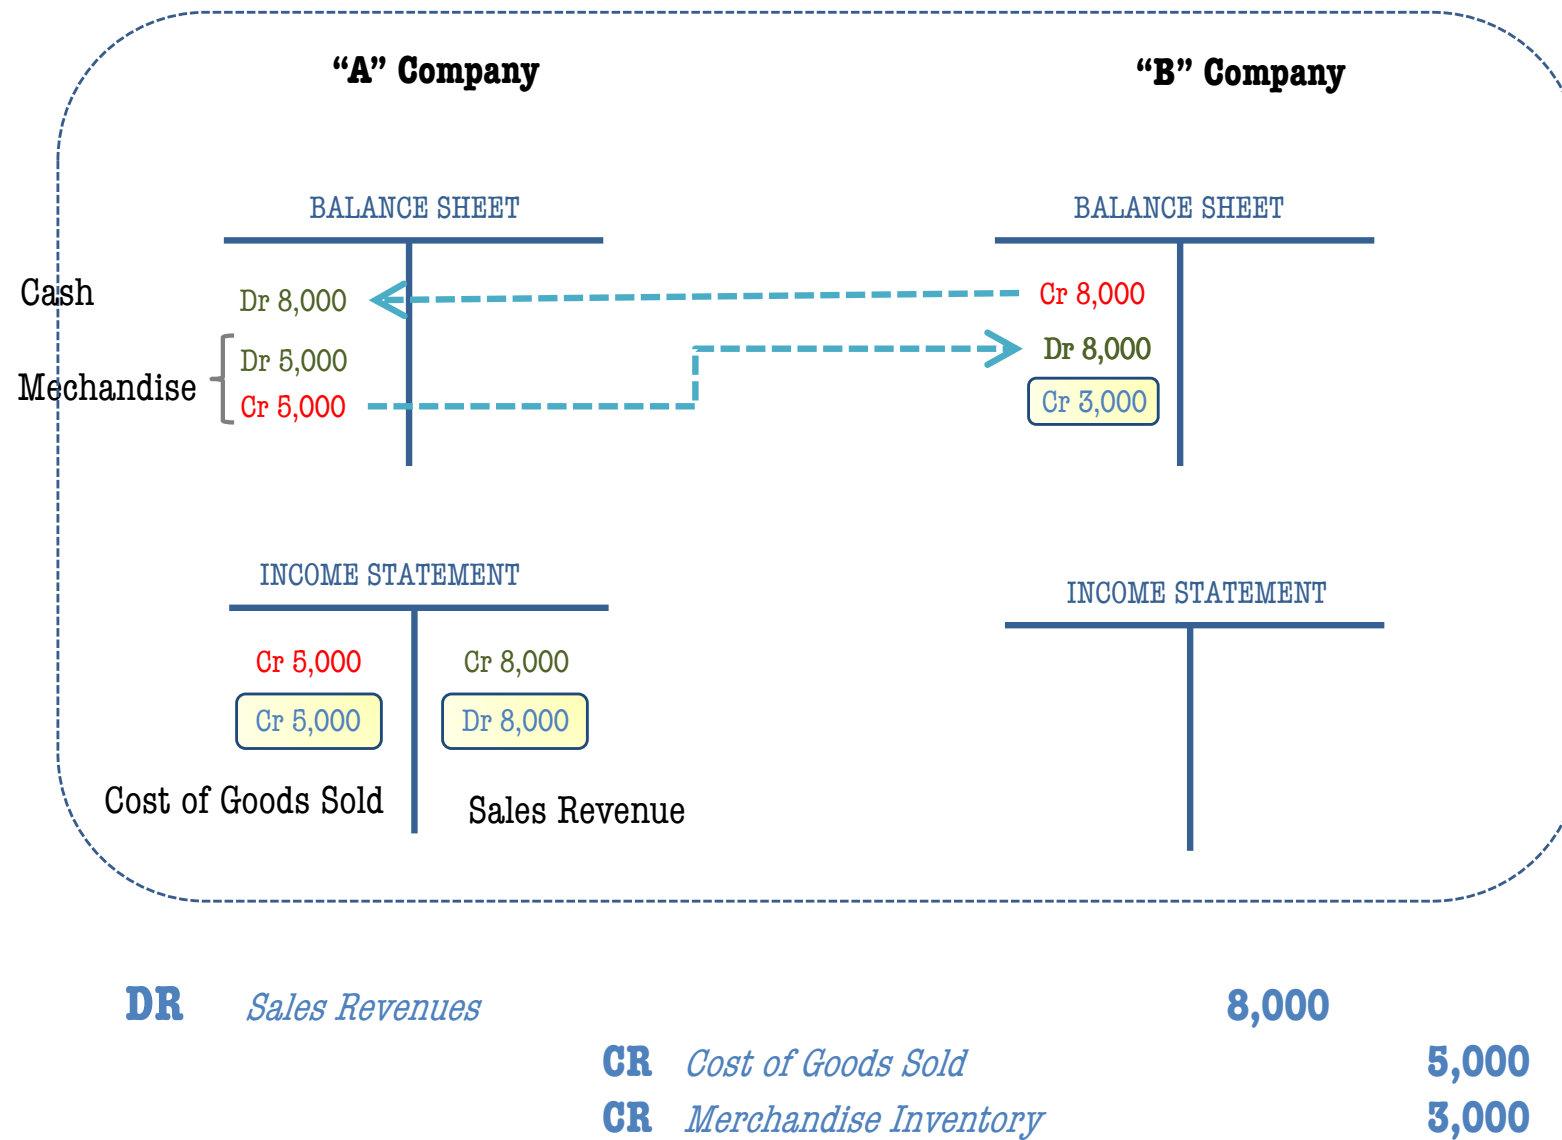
"A" Company

"B" Company

BALANCE SHEET

BALANCE SHEET

Cash

Dr 8,000

Cr 8,000

Mechandise

Dr 5,000

Cr 5,000

Dr 8,000

Cr 3,000

INCOME STATEMENT

INCOME STATEMENT

Cr 5,000

Cr 8,000

Cr 5,000

Dr 8,000

Cost of Goods Sold

Sales Revenue

DR Sales Revenues 8,000

CR Cost of Goods Sold 5,000

CR Merchandise Inventory 3,000